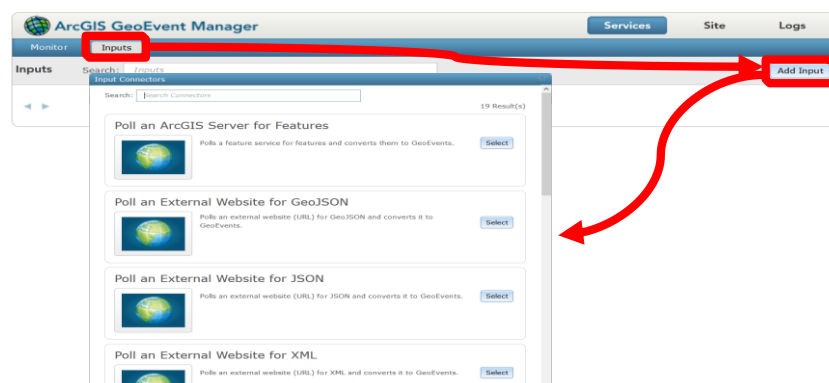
ArcGIS GeoEvent Manager

Services Site Logs

Monitor Inputs

Inputs Search: Inputs

Add Input

Input Connectors

Search: Search Connectors

19 Result(s)

Poll an ArcGIS Server for Features

Polls a feature service for features and converts them to GeoEvents.

Select

Poll an External Website for GeoJSON

Polls an external website (URL) for GeoJSON and converts it to GeoEvents.

Select

Poll an External Website for JSON

Polls an external website (URL) for JSON and converts it to GeoEvents.

Select

Poll an External Website for XML

Polls an external website (URL) for XML and converts it to GeoEvents.

Select